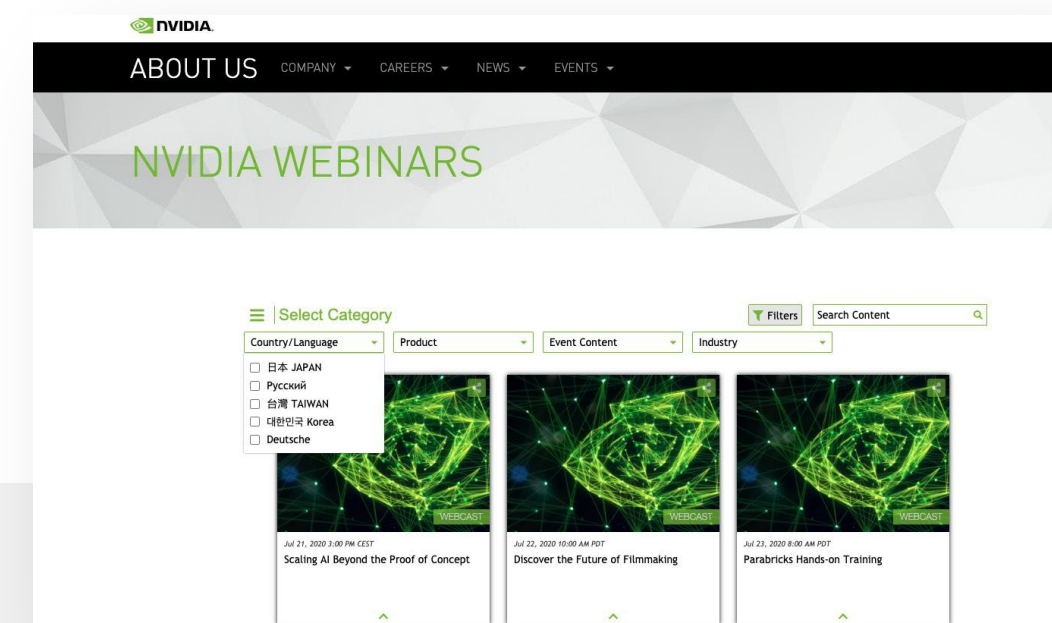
NVIDIA.

ABOUT US COMPANY CAREERS NEWS EVENTS

NVIDIA WEBINARS

Select Category

Filters Search Content

Country/Language Product Event Content Industry

日本 JAPAN
Русский
台灣 TAIWAN
대한민국 Korea
Deutsche

WEBCAST

Jul 21, 2020 3:00 PM CEST
Scaling AI Beyond the Proof of Concept

WEBCAST

Jul 22, 2020 10:00 AM PDT
Discover the Future of Filmmaking

WEBCAST

Jul 23, 2020 8:00 AM PDT
Parabricks Hands-on Training